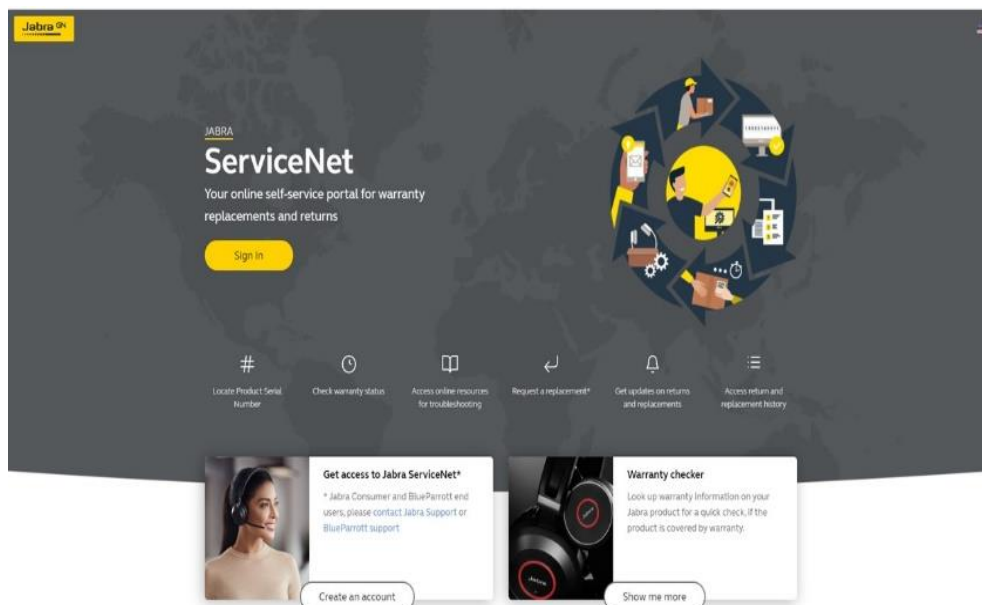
Jabra GN

JABRA

ServiceNet

Your online self-service portal for warranty replacements and returns

Sign in

Locate Product Serial Number

Check warranty status

Access online resources for troubleshooting

Request a replacement*

Get updates on returns and replacements

Access return and replacement history

Get access to Jabra ServiceNet*

* Jabra Consumer and BlueParrott end users, please contact Jabra Support or BlueParrott support

Create an account

Warranty checker

Look up warranty information on your Jabra product for a quick check, if the product is covered by warranty.

Show me more